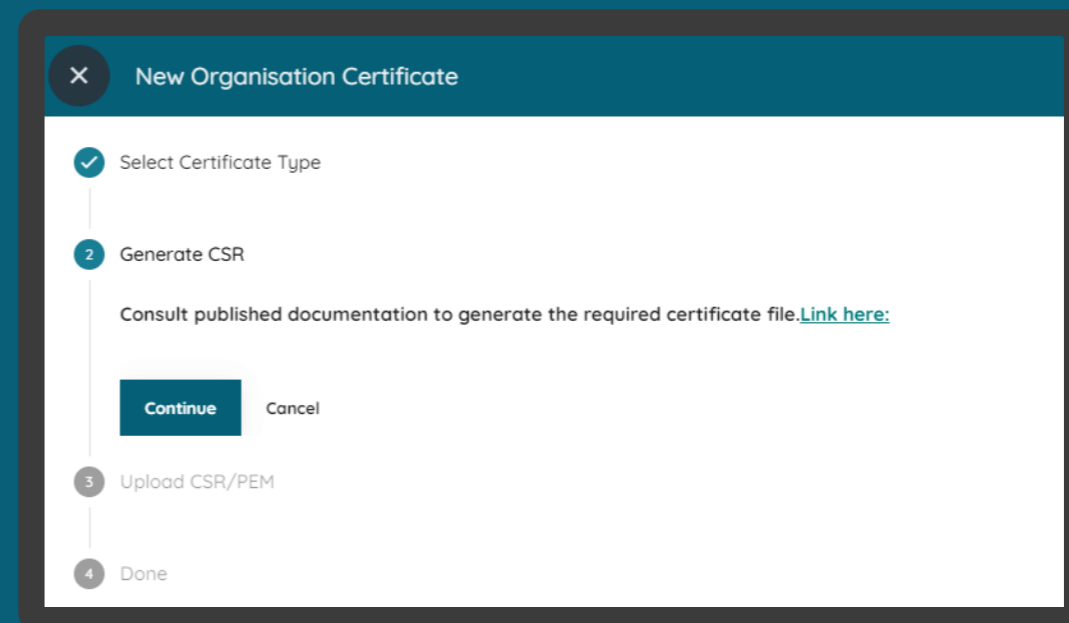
×

New Organisation Certificate

Select Certificate Type

2 Generate CSR

Consult published documentation to generate the required certificate file.Link here:

Continue

Cancel

3 Upload CSR/PEM

4 Done